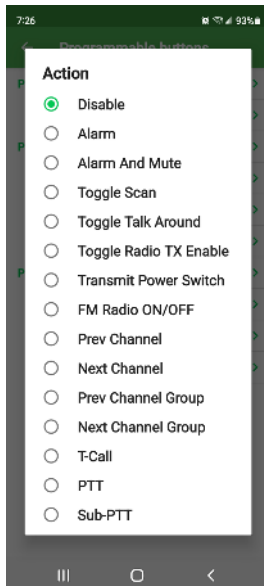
7:26
93%
Programmable buttons

Action
Disable
Alarm
Alarm And Mute
Toggle Scan
Toggle Talk Around
Toggle Radio TX Enable
Transmit Power Switch
FM Radio ON/OFF
Prev Channel
Next Channel
Prev Channel Group
Next Channel Group
T-Call
PTT
Sub-PTT